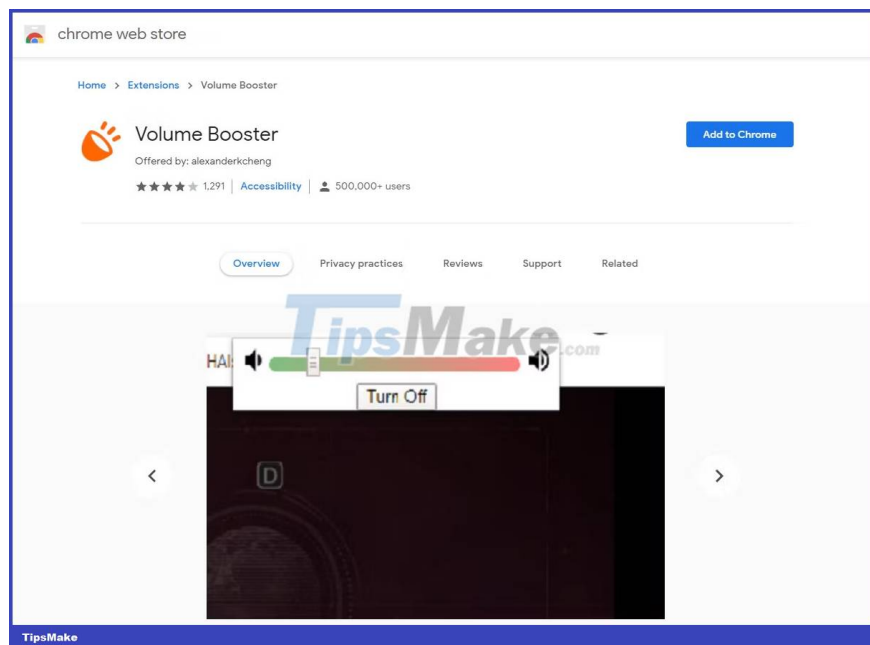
chrome web store

Home > Extensions > Volume Booster

Volume Booster

Offered by: alexanderkcheng

1,291 | Accessibility | 500,000+ users

Add to Chrome

Overview | Privacy practices | Reviews | Support | Related

TipsMake.com

HAI

Turn Off

D

TipsMake